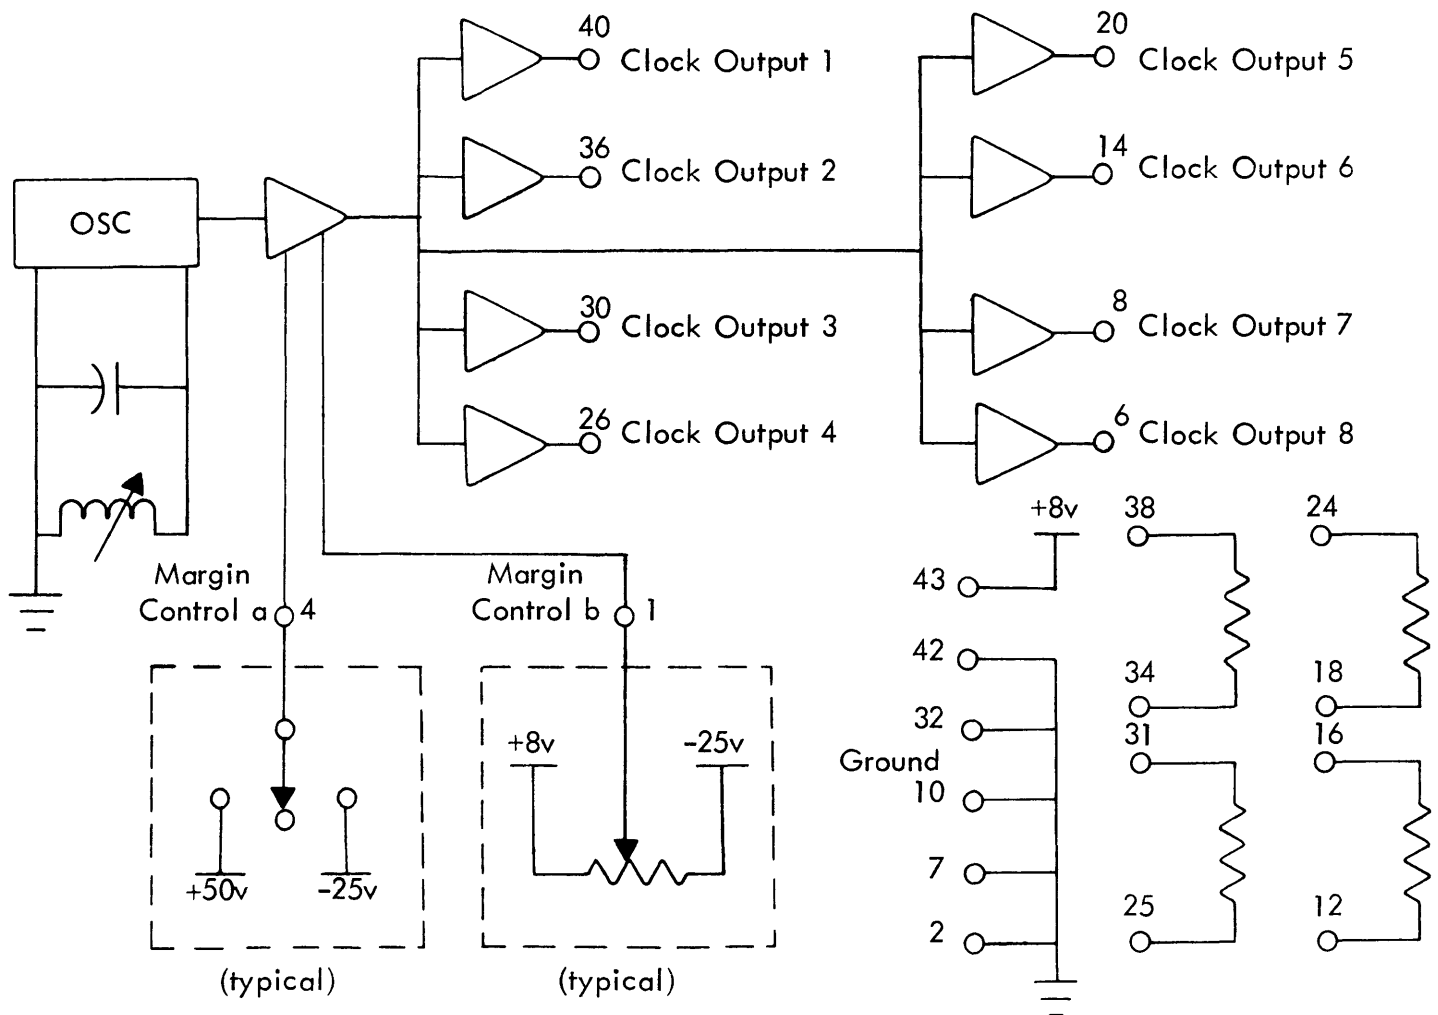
OSC

40 Clock Output 1
36 Clock Output 2
30 Clock Output 3
26 Clock Output 4
20 Clock Output 5
14 Clock Output 6
8 Clock Output 7
6 Clock Output 8

Margin Control a 4
Margin Control b 1

+50v
-25v
(typical)

+8v
-25v
(typical)

+8v
43
42
32
Ground
10
7
2

38
34
31
25
24
18
16
12